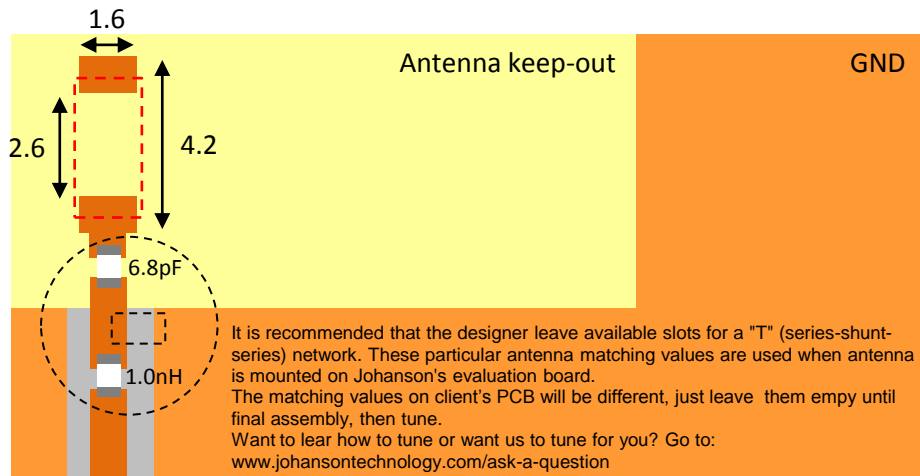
1.6

Antenna keep-out

GND

2.6

4.2

6.8pF

1.0nH

It is recommended that the designer leave available slots for a "T" (series-shunt-series) network. These particular antenna matching values are used when antenna is mounted on Johanson's evaluation board.
The matching values on client's PCB will be different, just leave them empy until final assembly, then tune.
Want to lear how to tune or want us to tune for you? Go to:
www.johansontechnology.com/ask-a-question